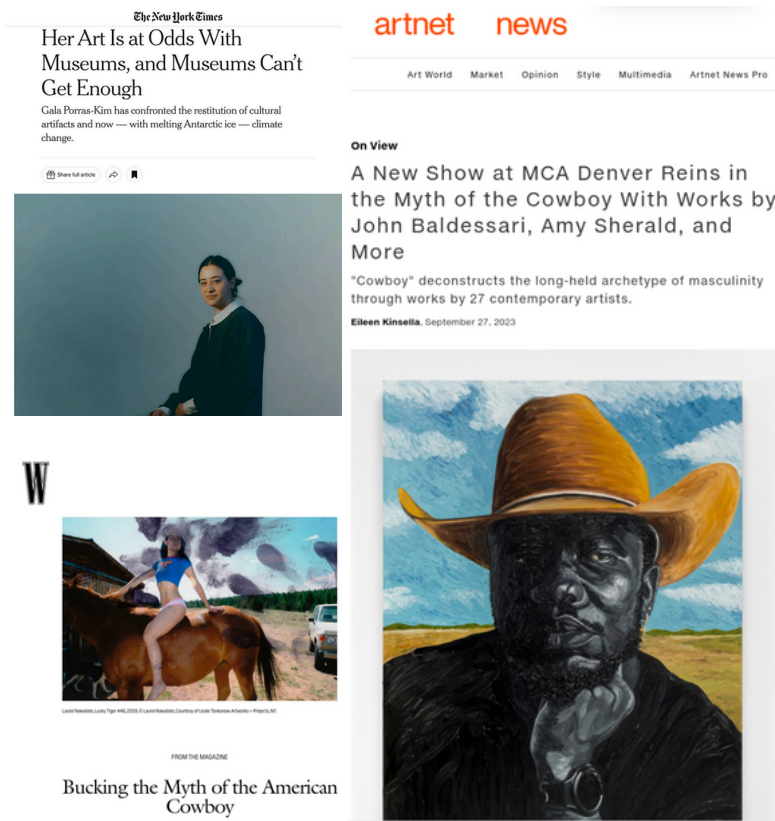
The New York Times

Her Art Is at Odds With Museums, and Museums Can't Get Enough

Gala Porras-Kim has confronted the restitution of cultural artifacts and now — with melting Antarctic ice — climate change.

Share full article

W

Laurel Nakadate, Lucky Tiger #48, 2009. © Laurel Nakadate. Courtesy of Leslie Tonkonow Artworks + Projects, NY.

FROM THE MAGAZINE

Bucking the Myth of the American Cowboy

artnet news

Art World Market Opinion Style Multimedia Artnet News Pro

On View

A New Show at MCA Denver Reins in the Myth of the Cowboy With Works by John Baldessari, Amy Sherald, and More

"Cowboy" deconstructs the long-held archetype of masculinity through works by 27 contemporary artists.

Eileen Kinsella, September 27, 2023